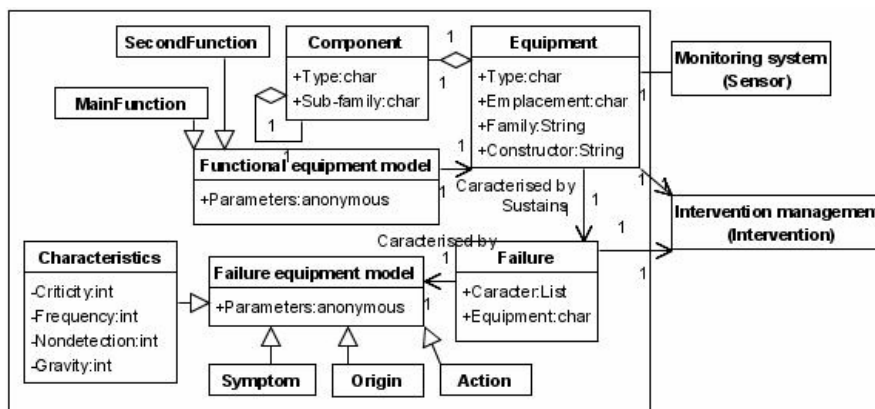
SecondFunction

Component
+Type:char
+Sub-family:char

1

1

1

Equipment
+Type:char
+Emplacement:char
+Family:String
+Constructor:String

1

Monitoring system (Sensor)

MainFunction

1

Functional equipment model
+Parameters:anonymous

1

Caracterised by
Sustains

1

1

1

Intervention managemen
(Intervention)

1

Caracterised by

Characteristics
-Criticity:int
-Frequency:int
-Nondetection:int
-Gravity:int

Failure equipment model
+Parameters:anonymous

1

Failure
+Caracter:List
+Equipment:char

1

Symptom

Origin

Action